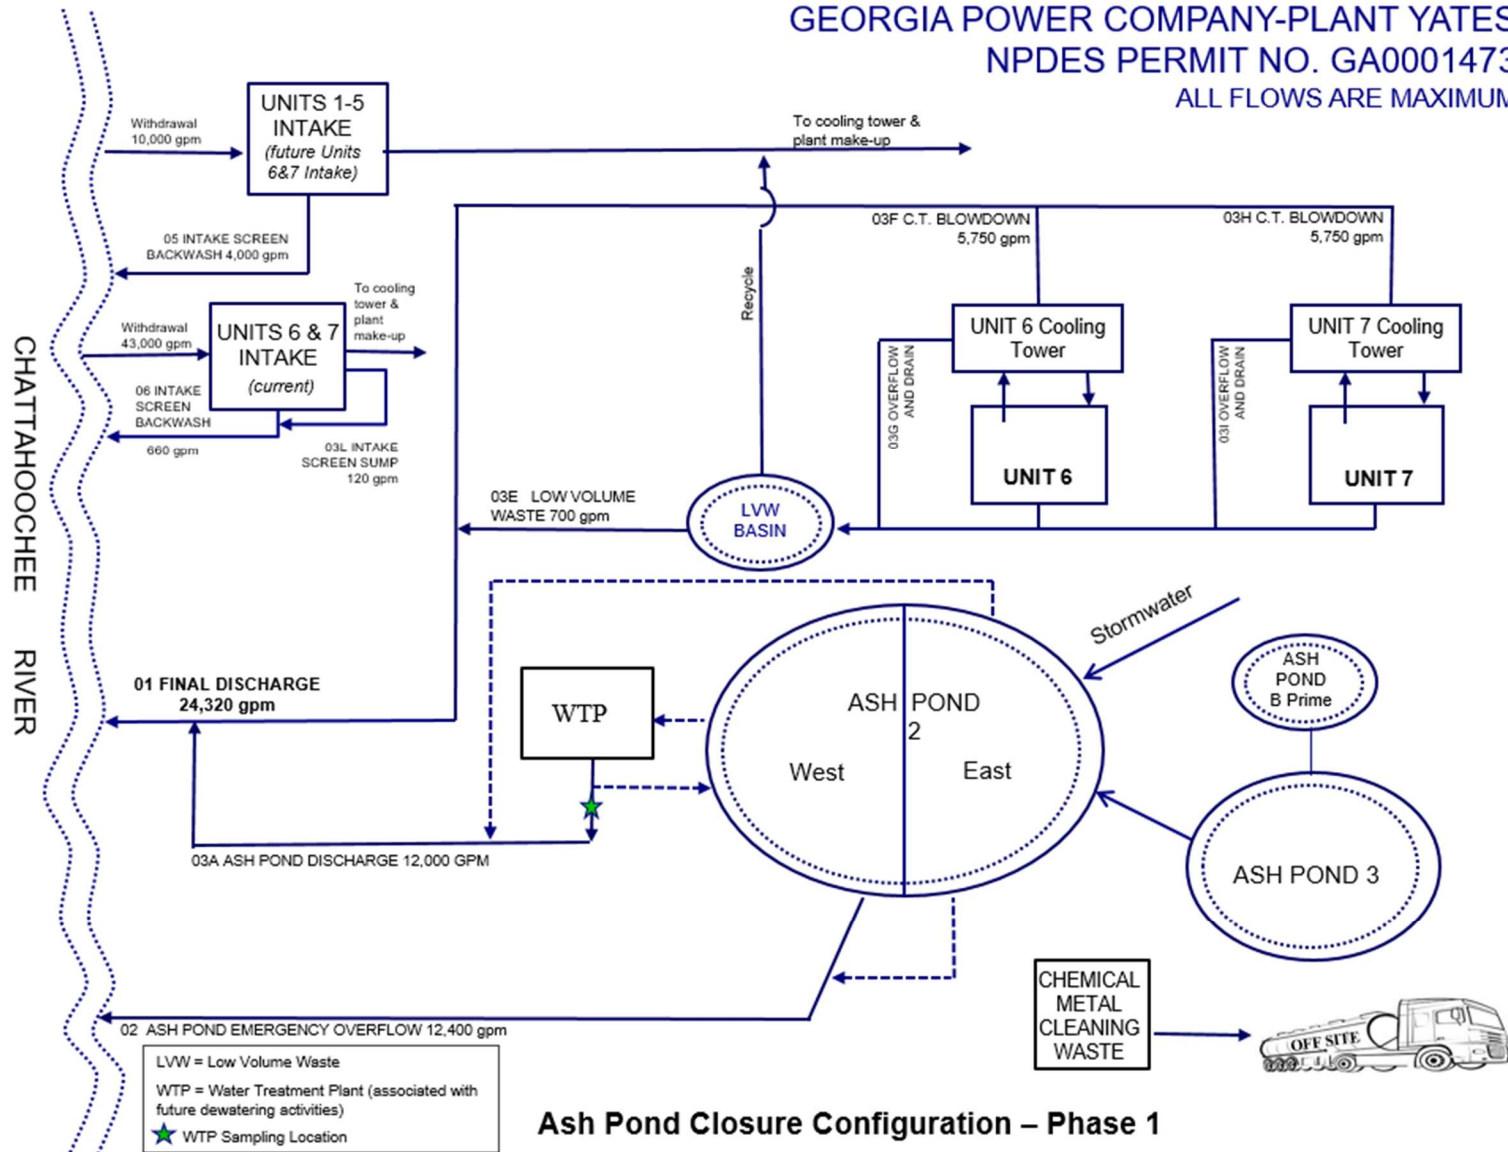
GEORGIA POWER COMPANY-PLANT YATES
NPDES PERMIT NO. GA0001473
ALL FLOWS ARE MAXIMUM

Withdrawal 10,000 gpm

UNITS 1-5 INTAKE (future Units 6&7 Intake)

To cooling tower & plant make-up

05 INTAKE SCREEN BACKWASH 4,000 gpm

03F C.T. BLOWDOWN 5,750 gpm

03H C.T. BLOWDOWN 5,750 gpm

Withdrawal 43,000 gpm

UNITS 6 & 7 INTAKE (current)

To cooling tower & plant make-up

06 INTAKE SCREEN BACKWASH

660 gpm

03L INTAKE SCREEN SUMP 120 gpm

Recycle

03G OVERFLOW AND DRAIN

UNIT 6 Cooling Tower

UNIT 6

03I OVERFLOW AND DRAIN

UNIT 7 Cooling Tower

UNIT 7

03E LOW VOLUME WASTE 700 gpm

LVW BASIN

CHATTAHOOCHEE RIVER

Stormwater

01 FINAL DISCHARGE 24,320 gpm

WTP

ASH POND 2

West

East

ASH POND B Prime

ASH POND 3

03A ASH POND DISCHARGE 12,000 GPM

CHEMICAL METAL CLEANING WASTE

OFF SITE

02 ASH POND EMERGENCY OVERFLOW 12,400 gpm

LVW = Low Volume Waste
WTP = Water Treatment Plant (associated with future dewatering activities)
WTP Sampling Location

Ash Pond Closure Configuration – Phase 1